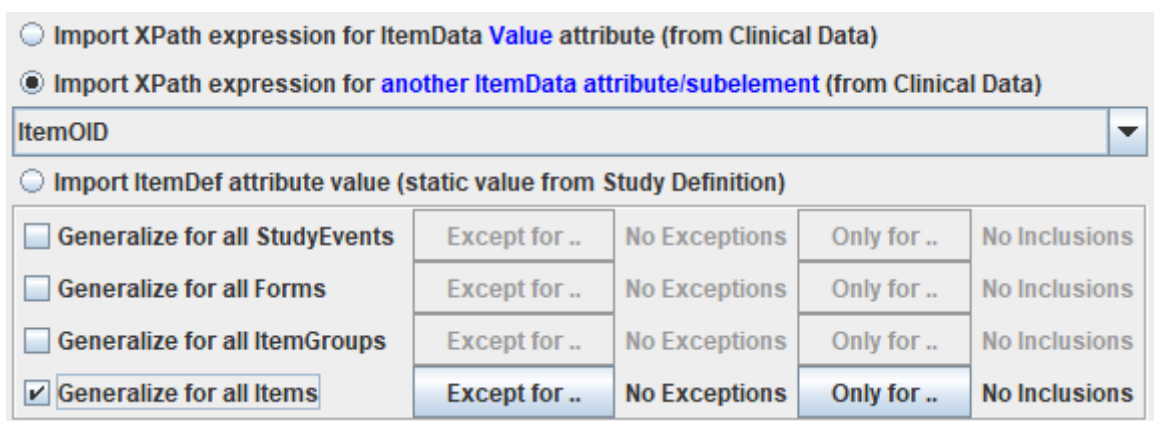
Import XPath expression for ItemData Value attribute (from Clinical Data)

Import XPath expression for another ItemData attribute/subelement (from Clinical Data)

ItemOID

Import ItemDef attribute value (static value from Study Definition)

| Generalize for all StudyEvents | Except for .. | No Exceptions | Only for .. | No Inclusions |
|---|---|---|---|---|
| Generalize for all Forms | Except for .. | No Exceptions | Only for .. | No Inclusions |
| Generalize for all ItemGroups | Except for .. | No Exceptions | Only for .. | No Inclusions |
| Generalize for all Items | Except for .. | No Exceptions | Only for .. | No Inclusions |